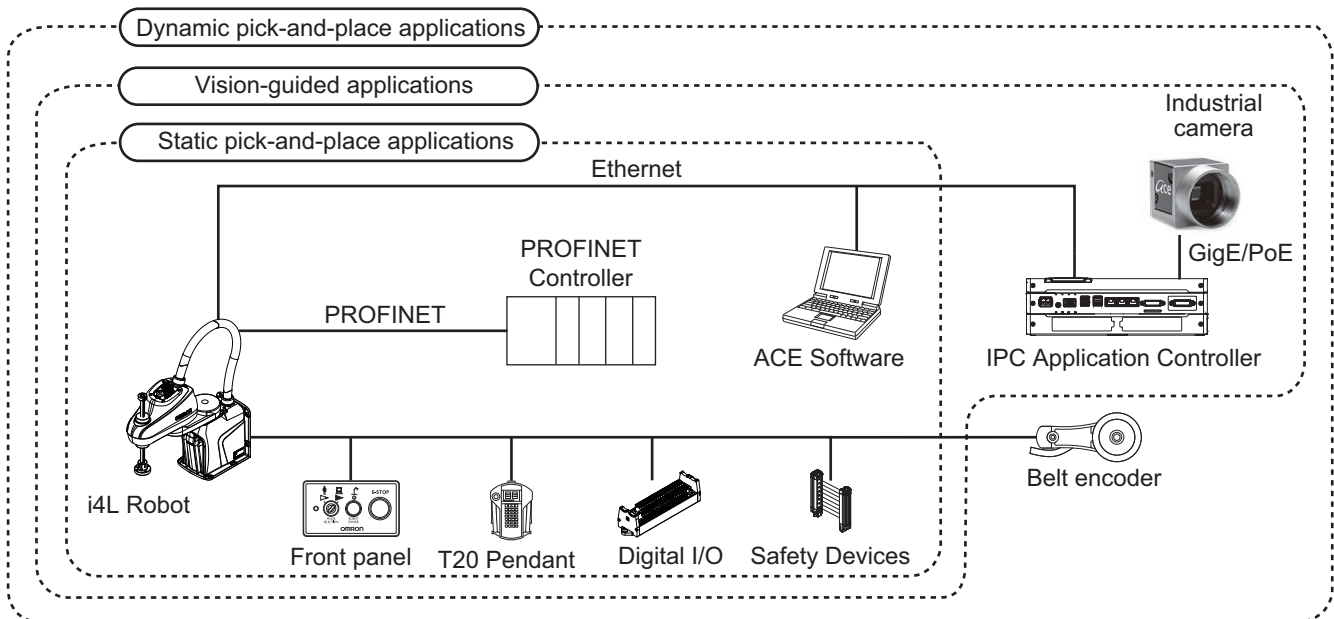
Dynamic pick-and-place applications

Vision-guided applications

Static pick-and-place applications

Ethernet

Industrial camera

PROFINET Controller

PROFINET

GigE/PoE

ACE Software

IPC Application Controller

i4L Robot

E-STOP

OMRON

Front panel

T20 Pendant

Digital I/O

Safety Devices

Belt encoder